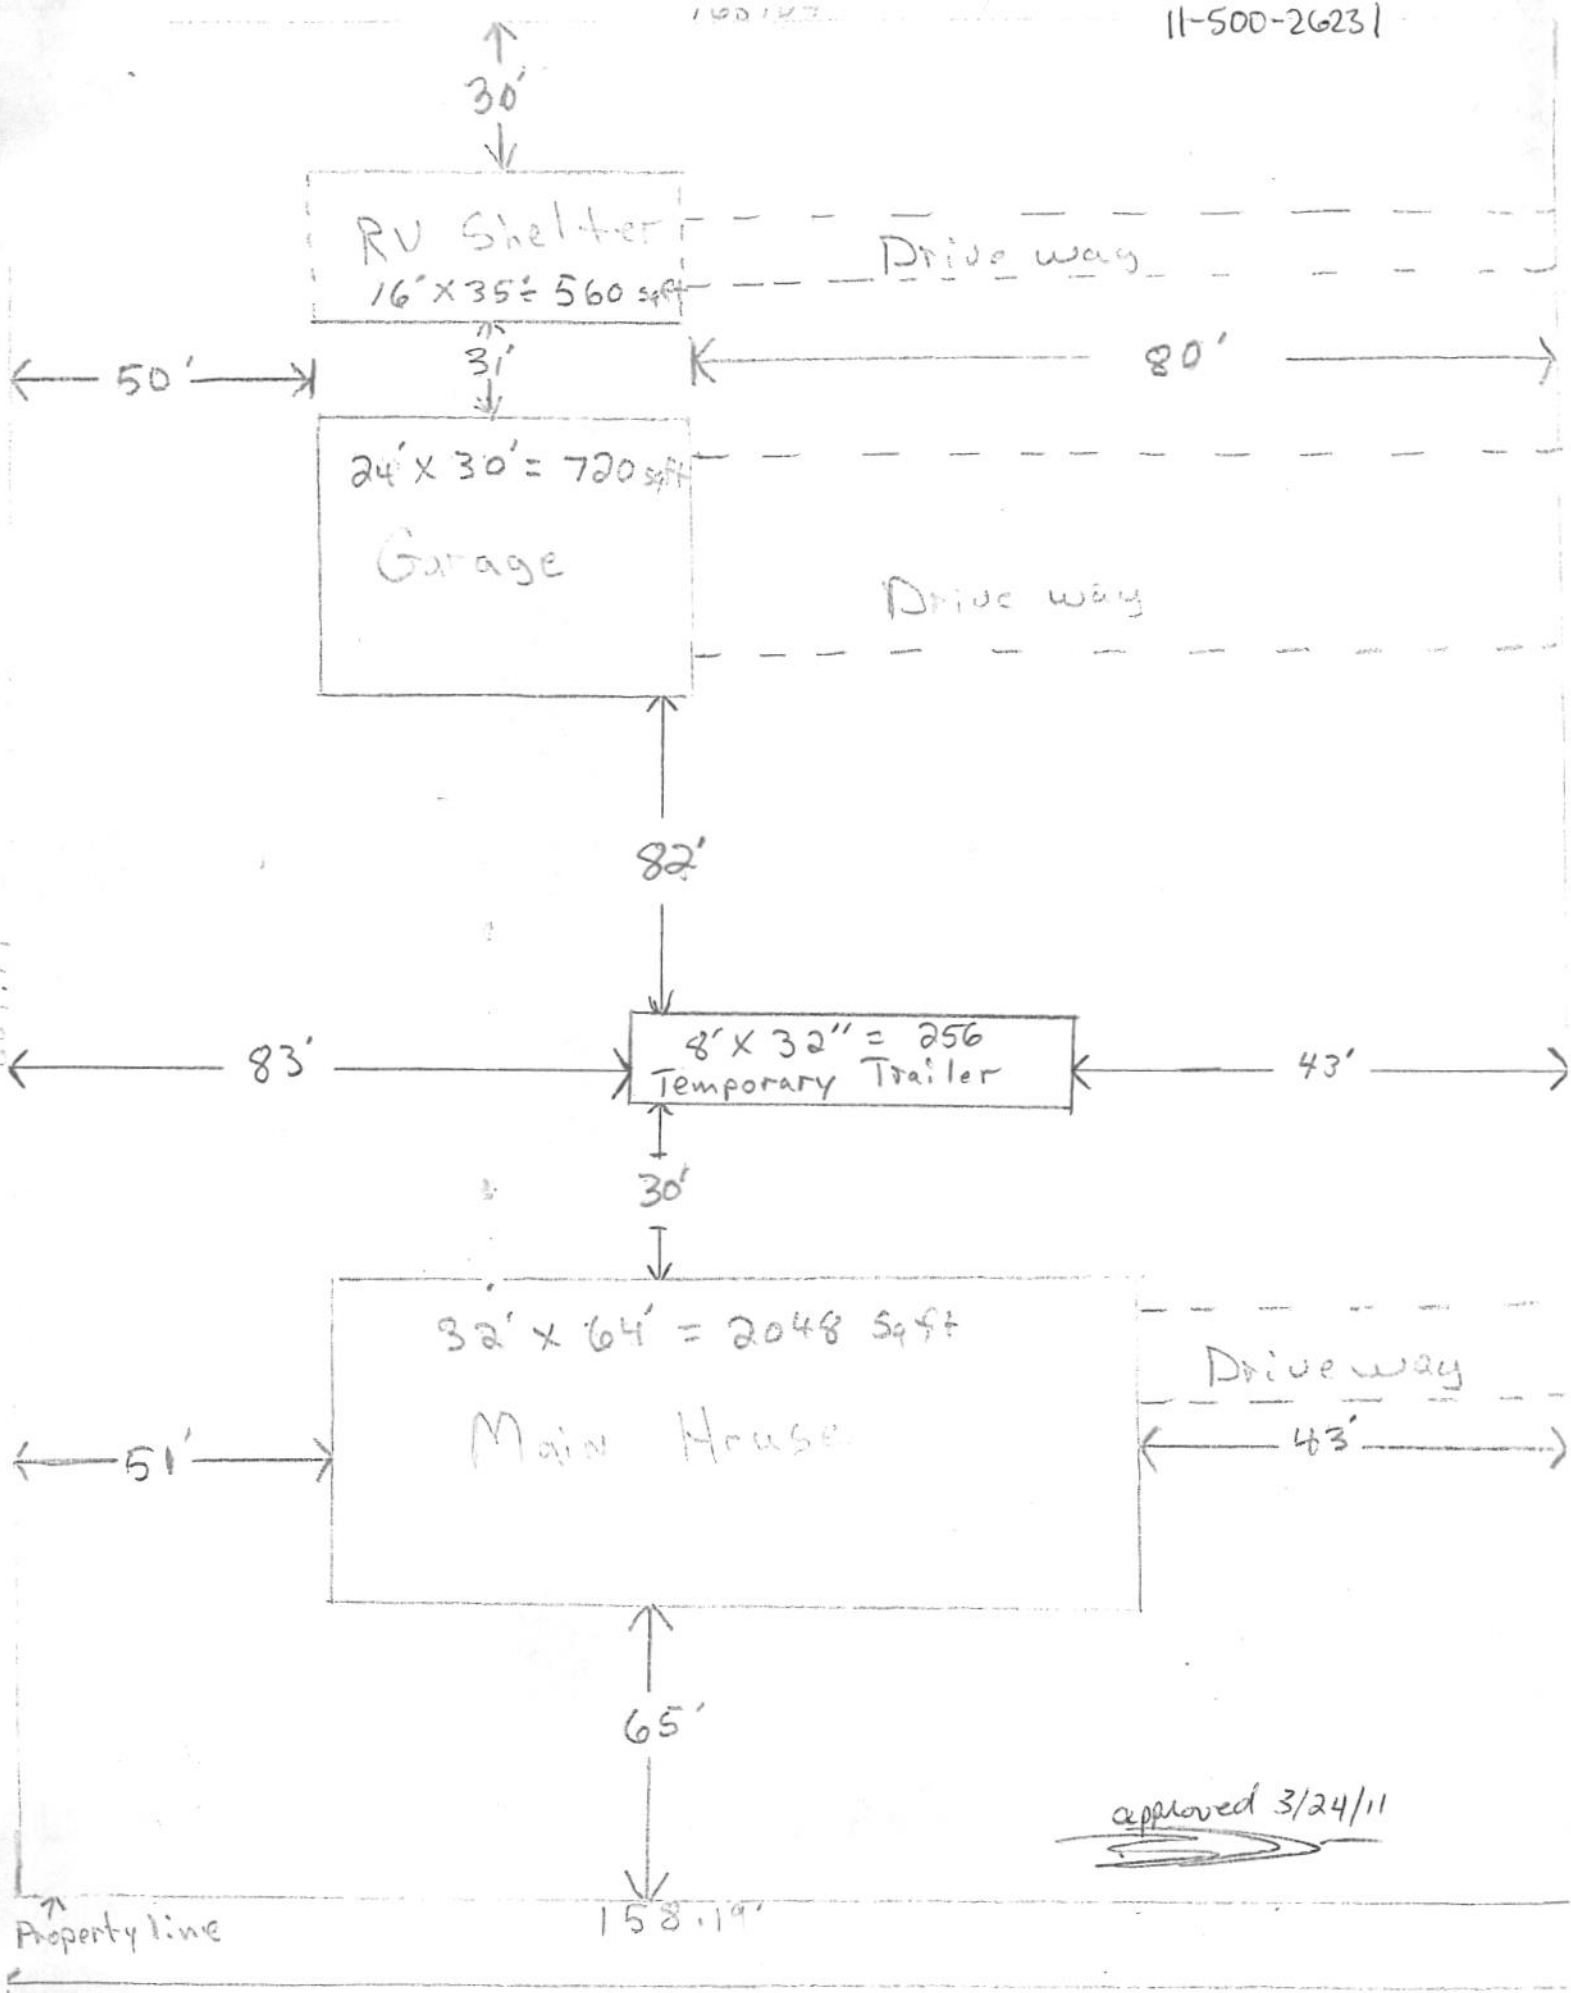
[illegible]

11-500-26231

30'

RV Shelter
16'x35'= 560 sqft

Drive way

31'

50'

80'

24'x30'= 720 sqft
Garage

Drive way

82'

83'

8'x32''= 256
Temporary Trailer

43'

30'

32'x64'= 2048 sqft
Main House

Drive way

51'

43'

65'

approved 3/24/11

Property line

158.19'